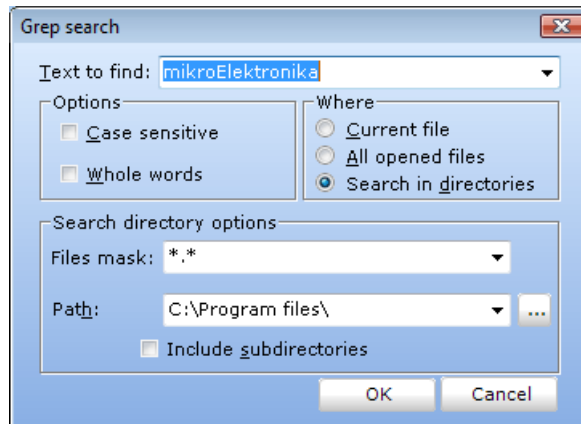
Grep search

Text to find: mikroElektronika

Options
Case sensitive
Whole words

Where
Current file
All opened files
Search in directories

Search directory options
Files mask: *.*
Path: C:\Program files\ ...
Include subdirectories

OK
Cancel